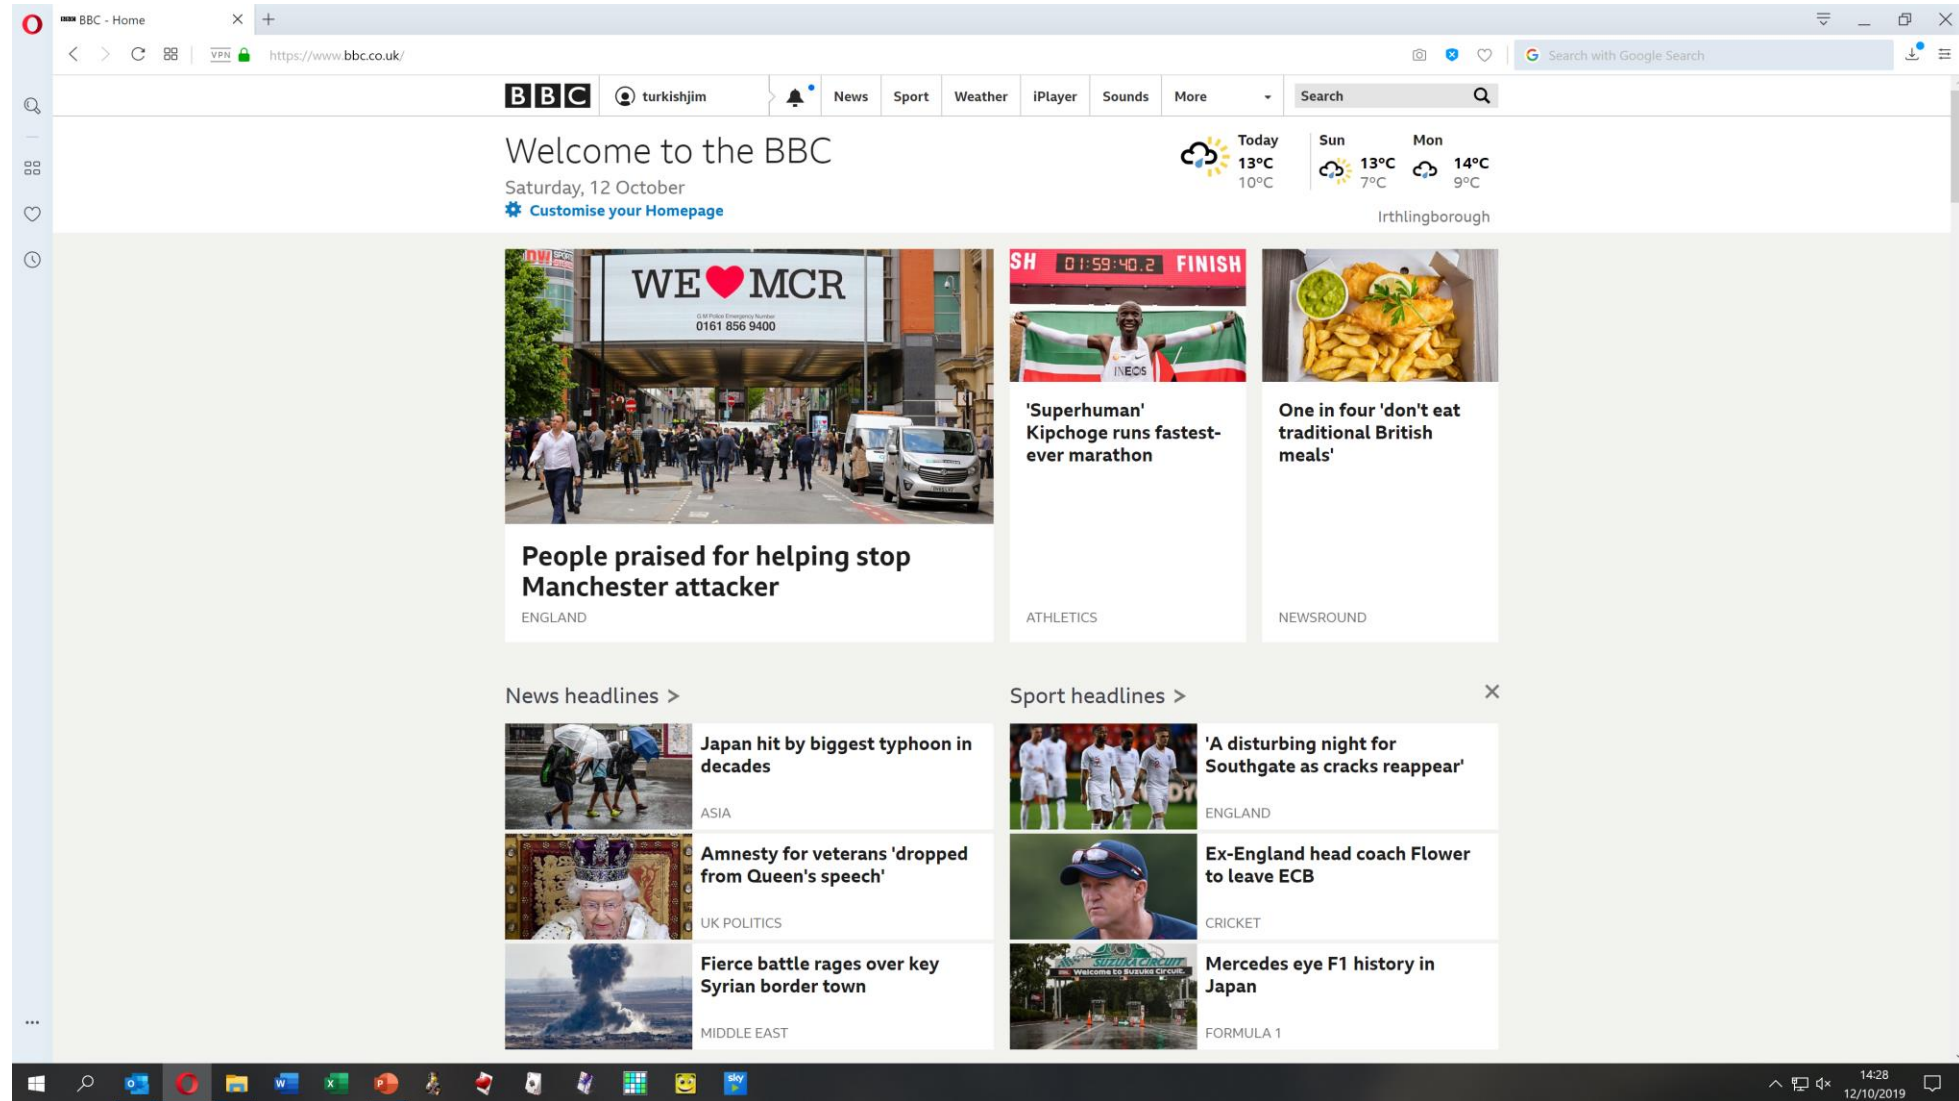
BBC - Home

VPN https://www.bbc.co.uk/

Search with Google Search

BBC turkishjim News Sport Weather iPlayer Sounds More Search

Welcome to the BBC
Saturday, 12 October
Customise your Homepage

Today 13°C 10°C
Sun 13°C 7°C
Mon 14°C 9°C
Irthlingborough

WE ❤ MCR
0161 856 9400

People praised for helping stop Manchester attacker
ENGLAND

SH 01:59:40.2 FINISH
INEOS

'Superhuman' Kipchoge runs fastest-ever marathon
ATHLETICS

One in four 'don't eat traditional British meals'
NEWSROUND

News headlines >

Japan hit by biggest typhoon in decades
ASIA

Amnesty for veterans 'dropped from Queen's speech'
UK POLITICS

Fierce battle rages over key Syrian border town
MIDDLE EAST

Sport headlines >

'A disturbing night for Southgate as cracks reappear'
ENGLAND

Ex-England head coach Flower to leave ECB
CRICKET

Welcome to Suzuka Circuit
Mercedes eye F1 history in Japan
FORMULA 1

14:28
12/10/2019